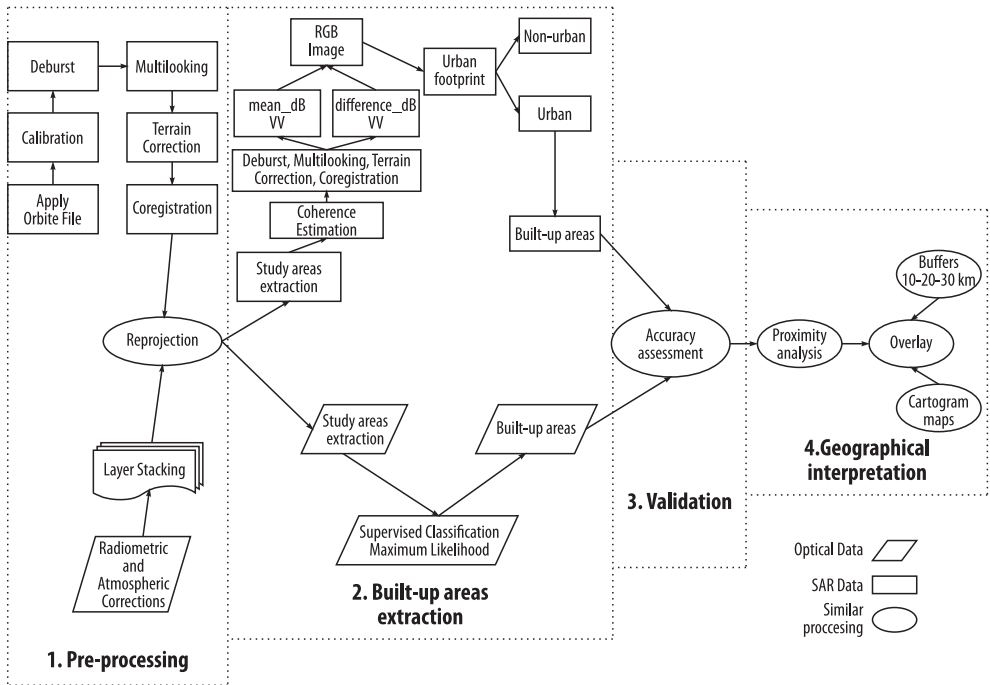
Deburst

Multilooking

Calibration

Terrain Correction

Apply Orbite File

Coregistration

Reprojection

Layer Stacking

Radiometric and Atmospheric Corrections

1. Pre-processing

RGB Image

mean_dB VV

difference_dB VV

Deburst, Multilooking, Terrain Correction, Coregistration

Coherence Estimation

Study areas extraction

Urban footprint

Non-urban

Urban

Built-up areas

Study areas extraction

Built-up areas

Supervised Classification Maximum Likelihood

2. Built-up areas extraction

Accuracy assessment

3. Validation

Proximity analysis

Buffers 10-20-30 km

Overlay

Cartogram maps

4.Geographical interpretation

Optical Data

SAR Data

Similar proccesing